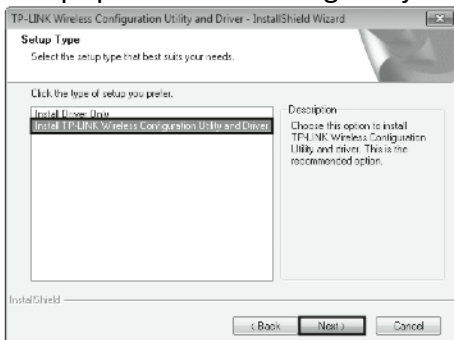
TP-LINK Wireless Configuration Utility and Driver - InstallShield Wizard

Setup Type

Select the setup type that best suits your needs.

Click the type of setup you prefer.

Install Driver Only
Install TP-LINK Wireless Configuration Utility and Driver

Description

Choose this option to install TP-LINK Wireless Configuration Utility and driver. This is the recommended option.

InstallShield

< Back

Next >

Cancel